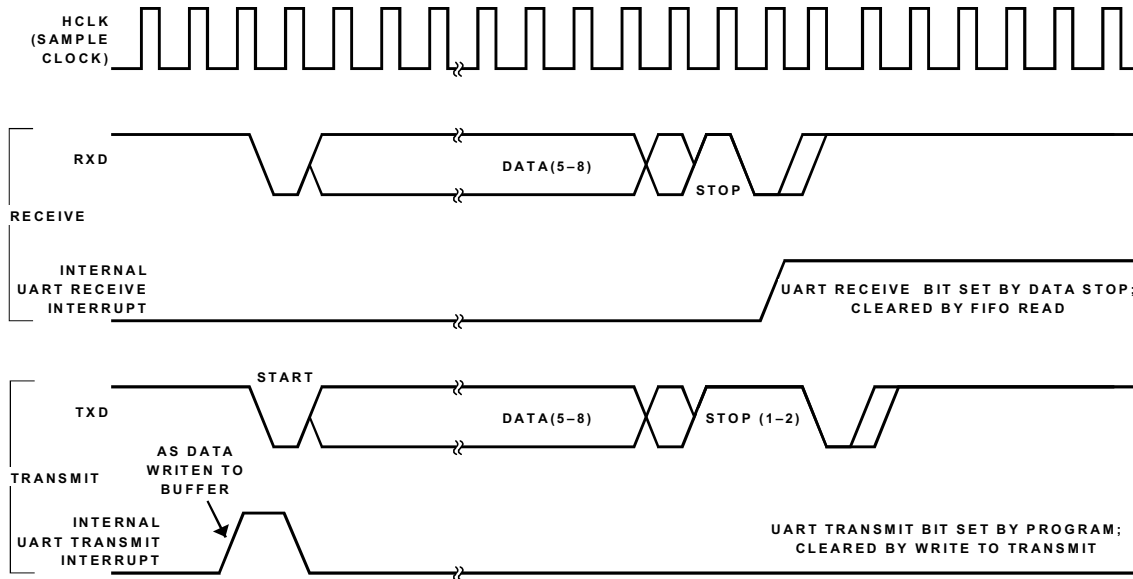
HCLK
(SAMPLE
CLOCK)

RXD

DATA(5–8)

STOP

RECEIVE

INTERNAL
UART RECEIVE
INTERRUPT

UART RECEIVE BIT SET BY DATA STOP;
CLEARED BY FIFO READ

START

TXD

DATA(5–8)

STOP (1–2)

AS DATA
WRITEN TO
BUFFER

TRANSMIT

INTERNAL
UART TRANSMIT
INTERRUPT

UART TRANSMIT BIT SET BY PROGRAM;
CLEARED BY WRITE TO TRANSMIT